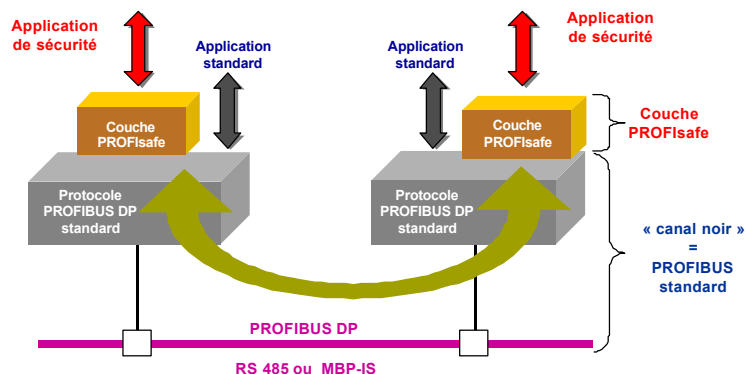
Application de sécurité

Application standard

Couche PROFIsafe

Protocole PROFIBUS DP standard

Application standard

Application de sécurité

Couche PROFIsafe

Protocole PROFIBUS DP standard

Couche PROFIsafe

« canal noir » = PROFIBUS standard

PROFIBUS DP

RS 485 ou MBP-IS